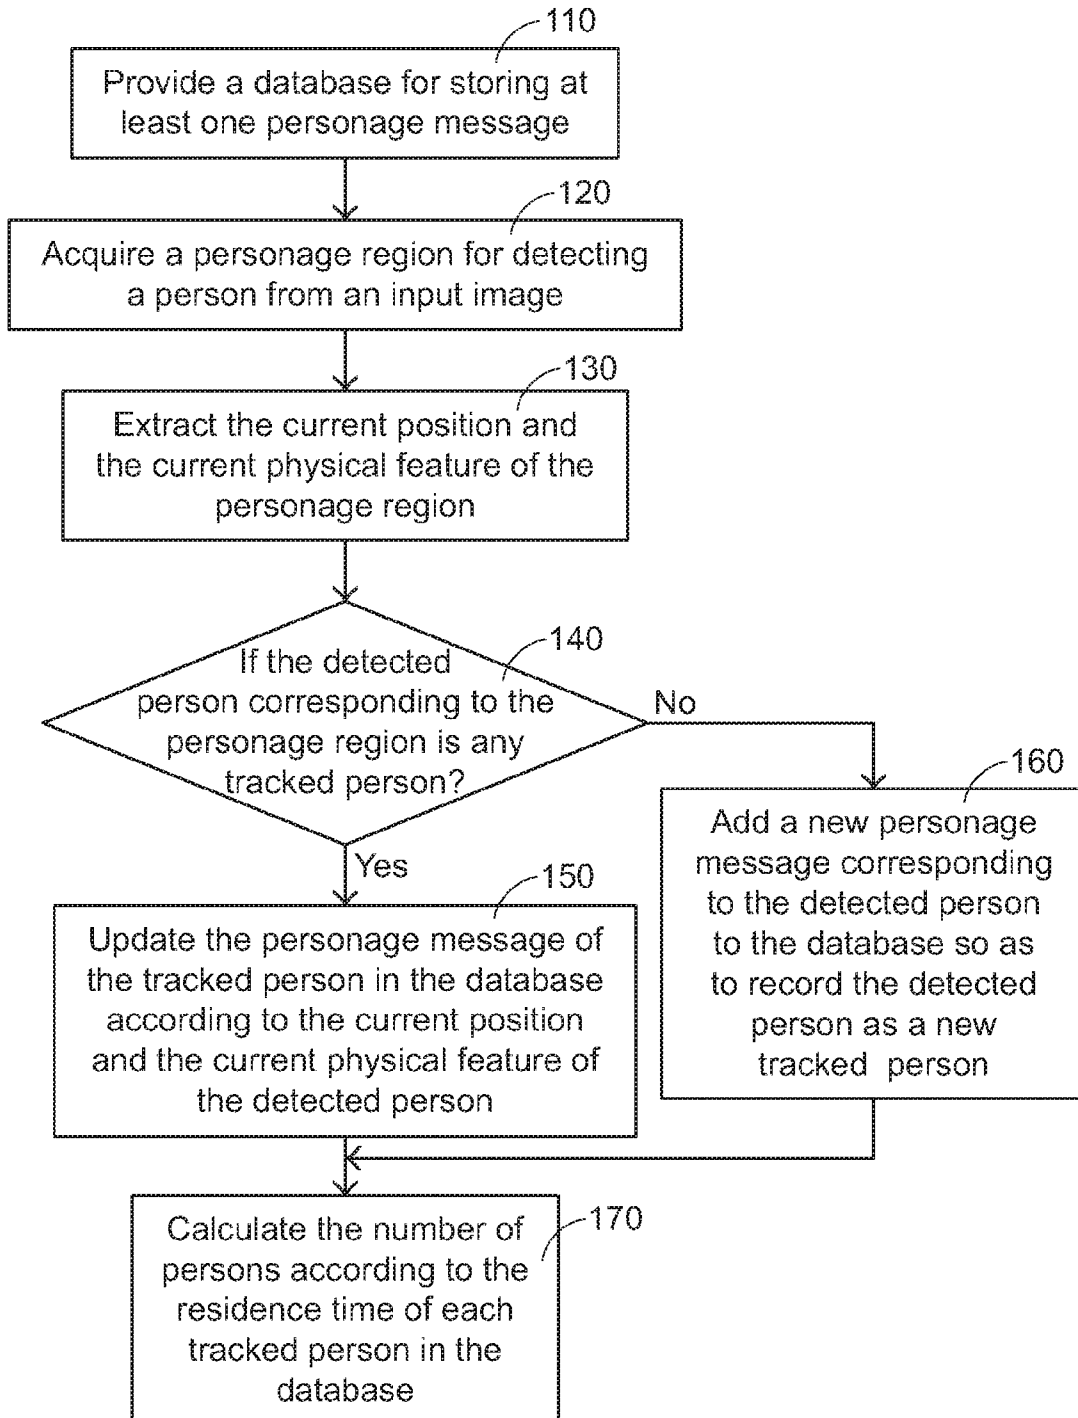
110

Provide a database for storing at least one personage message

120

Acquire a personage region for detecting a person from an input image

130

Extract the current position and the current physical feature of the personage region

140

If the detected person corresponding to the personage region is any tracked person?

No

160

Add a new personage message corresponding to the detected person to the database so as to record the detected person as a new tracked person

Yes

150

Update the personage message of the tracked person in the database according to the current position and the current physical feature of the detected person

170

Calculate the number of persons according to the residence time of each tracked person in the database